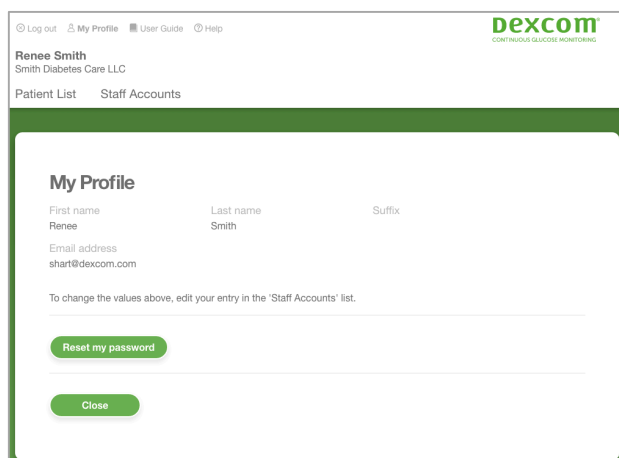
Log out My Profile User Guide Help

Dexcom
CONTINUOUS GLUCOSE MONITORING

Renee Smith
Smith Diabetes Care LLC

Patient List Staff Accounts

My Profile

First name
Renee

Last name
Smith

Suffix

Email address
shart@dexcom.com

To change the values above, edit your entry in the 'Staff Accounts' list.

Reset my password

Close